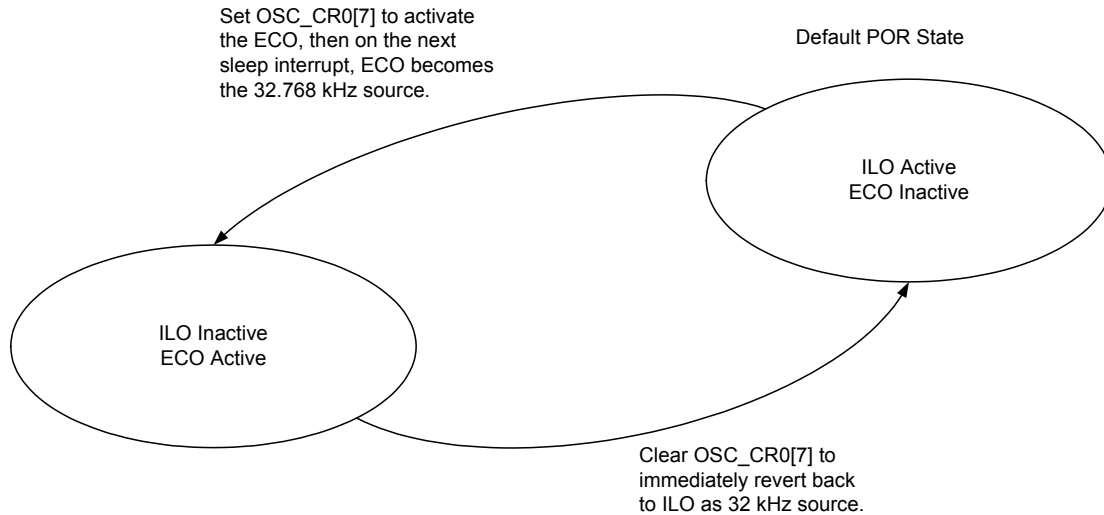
Set OSC_CR0[7] to activate the ECO, then on the next sleep interrupt, ECO becomes the 32.768 kHz source.

Default POR State

ILO Active
ECO Inactive

ILO Inactive
ECO Active

Clear OSC_CR0[7] to immediately revert back to ILO as 32 kHz source.